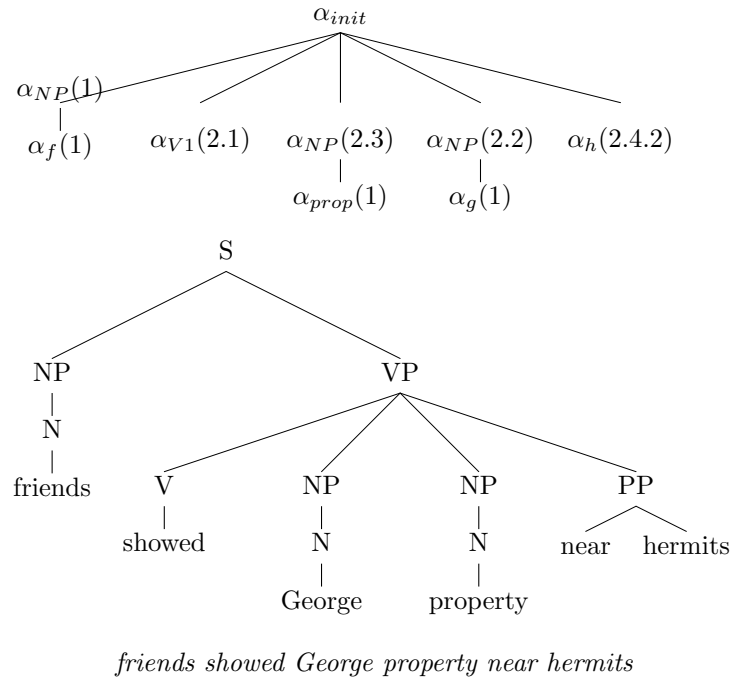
$\alpha_{init}$

$\alpha_{NP}(1)$

$\alpha_f(1)$

$\alpha_{V1}(2.1)$

$\alpha_{NP}(2.3)$

$\alpha_{prop}(1)$

$\alpha_{NP}(2.2)$

$\alpha_g(1)$

$\alpha_h(2.4.2)$

S

NP

N

friends

VP

V

showed

NP

N

George

NP

N

property

PP

near

hermits

*friends showed George property near hermits*